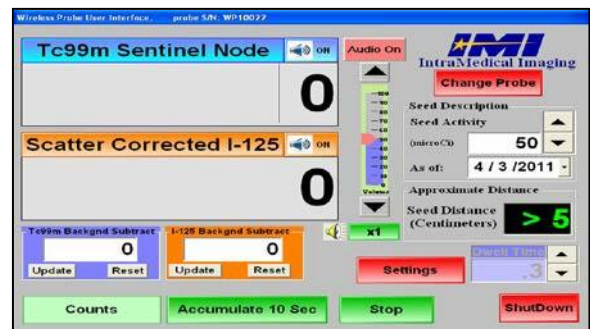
Wireless Probe User Interface. probe S/N: WP10077

Tc99m Sentinel Node ON

0

Scatter Corrected I-125 ON

0

Audio On

Volume

x1

IMI
IntraMedical Imaging

Change Probe

Seed Description
Seed Activity
(microCi) 50
As of: 4 / 3 /2011

Approximate Distance
Seed Distance (Centimeters) > 5

Tc99m Backgnd Subtract
0
Update Reset

I-125 Backgnd Subtract
0
Update Reset

Settings

Dwell Time
.3

Counts

Accumulate 10 Sec

Stop

ShutDown